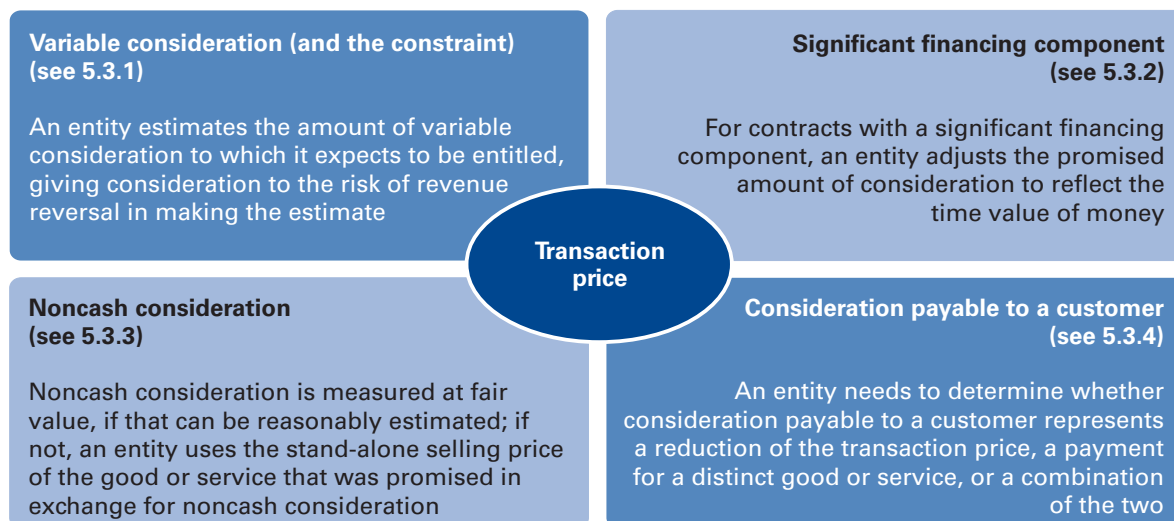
**Variable consideration (and the constraint) (see 5.3.1)**

An entity estimates the amount of variable consideration to which it expects to be entitled, giving consideration to the risk of revenue reversal in making the estimate

**Significant financing component (see 5.3.2)**

For contracts with a significant financing component, an entity adjusts the promised amount of consideration to reflect the time value of money

**Transaction price**

**Noncash consideration (see 5.3.3)**

Noncash consideration is measured at fair value, if that can be reasonably estimated; if not, an entity uses the stand-alone selling price of the good or service that was promised in exchange for noncash consideration

**Consideration payable to a customer (see 5.3.4)**

An entity needs to determine whether consideration payable to a customer represents a reduction of the transaction price, a payment for a distinct good or service, or a combination of the two